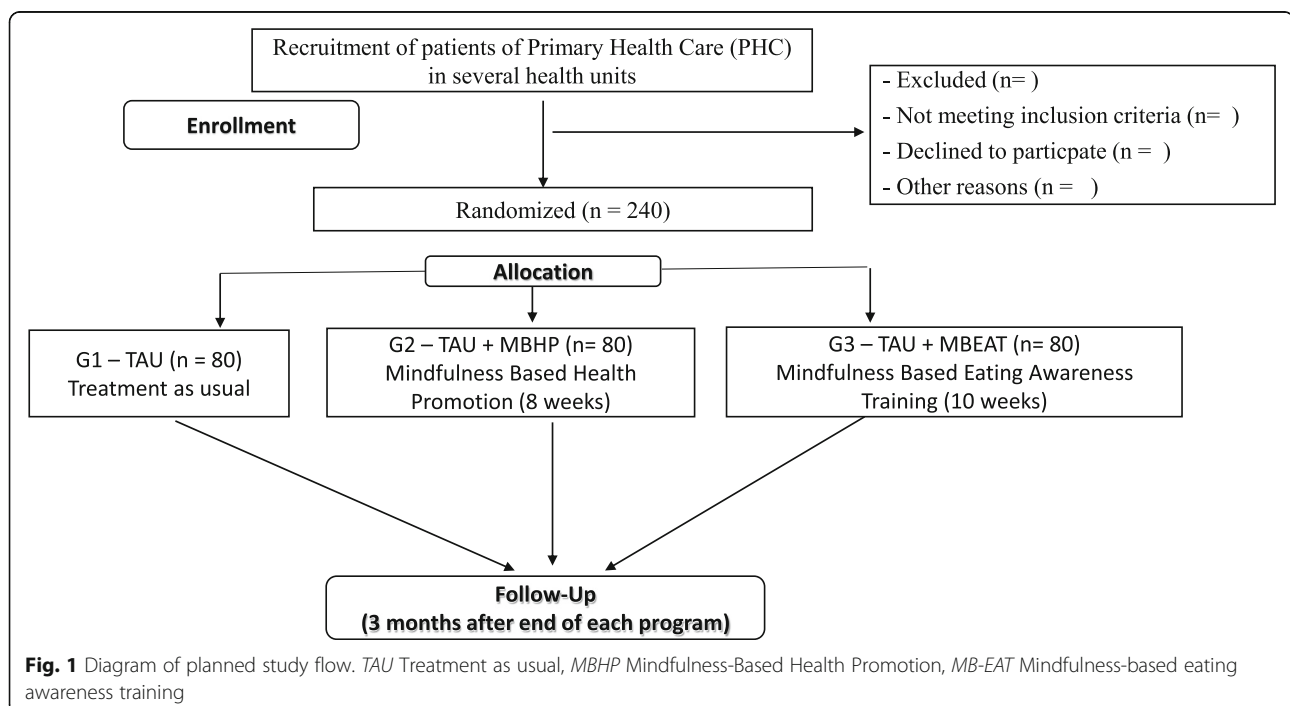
Recruitment of patients of Primary Health Care (PHC) in several health units

Enrollment

- Excluded (n= )
- Not meeting inclusion criteria (n= )
- Declined to particpate (n = )
- Other reasons (n = )

Randomized (n = 240)

Allocation

G1 – TAU (n = 80)
Treatment as usual

G2 – TAU + MBHP (n= 80)
Mindfulness Based Health Promotion (8 weeks)

G3 – TAU + MBEAT (n= 80)
Mindfulness Based Eating Awareness Training (10 weeks)

Follow-Up
(3 months after end of each program)

**Fig. 1** Diagram of planned study flow. *TAU* Treatment as usual, *MBHP* Mindfulness-Based Health Promotion, *MB-EAT* Mindfulness-based eating awareness training